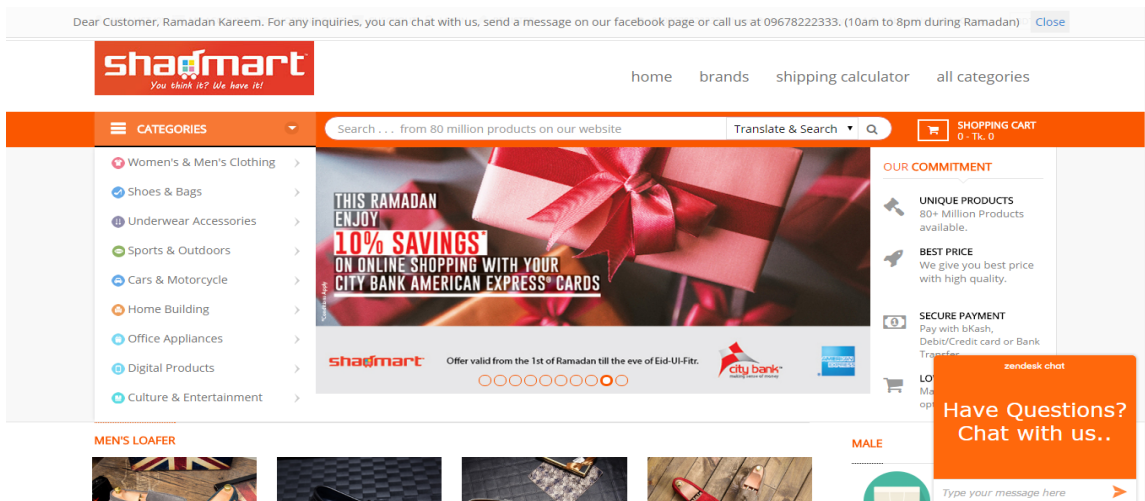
Dear Customer, Ramadan Kareem. For any inquiries, you can chat with us, send a message on our facebook page or call us at 09678222333. (10am to 8pm during Ramadan) Close

shadmart
You think it? We have it!

home brands shipping calculator all categories

CATEGORIES

Search . . . from 80 million products on our website

Translate & Search

SHOPPING CART
0 - Tk. 0

Women's & Men's Clothing
Shoes & Bags
Underwear Accessories
Sports & Outdoors
Cars & Motorcycle
Home Building
Office Appliances
Digital Products
Culture & Entertainment

THIS RAMADAN
ENJOY
10% SAVINGS*
ON ONLINE SHOPPING WITH YOUR
CITY BANK AMERICAN EXPRESS® CARDS

*Conditions Apply

shadmart Offer valid from the 1st of Ramadan till the eve of Eid-Ul-Fitr.
city bank
making sense of money

OUR COMMITMENT

UNIQUE PRODUCTS
80+ Million Products available.

BEST PRICE
We give you best price with high quality.

SECURE PAYMENT
Pay with bKash, Debit/Credit card or Bank Transfer

LO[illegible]
Ma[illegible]
op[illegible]

zendesk chat
Have Questions? Chat with us..
Type your message here

MEN'S LOAFER

MALE